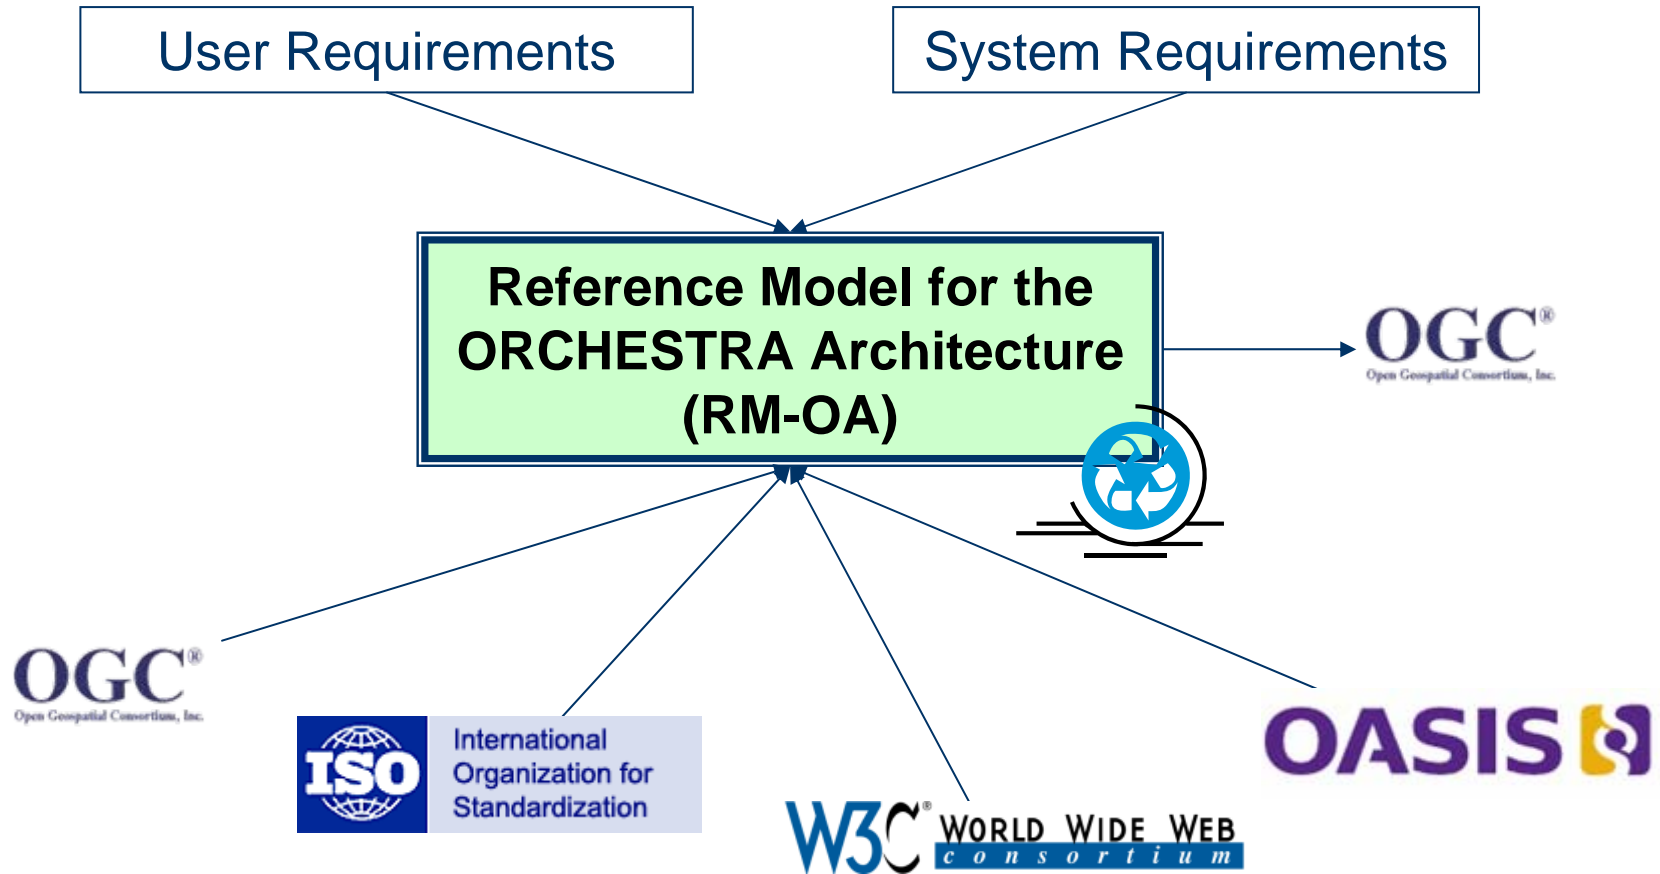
User Requirements

System Requirements

Reference Model for the ORCHESTRA Architecture (RM-OA)

OGC®
Open Geospatial Consortium, Inc.

OGC®
Open Geospatial Consortium, Inc.

ISO
International Organization for Standardization

W3C® WORLD WIDE WEB
consortium

OASIS